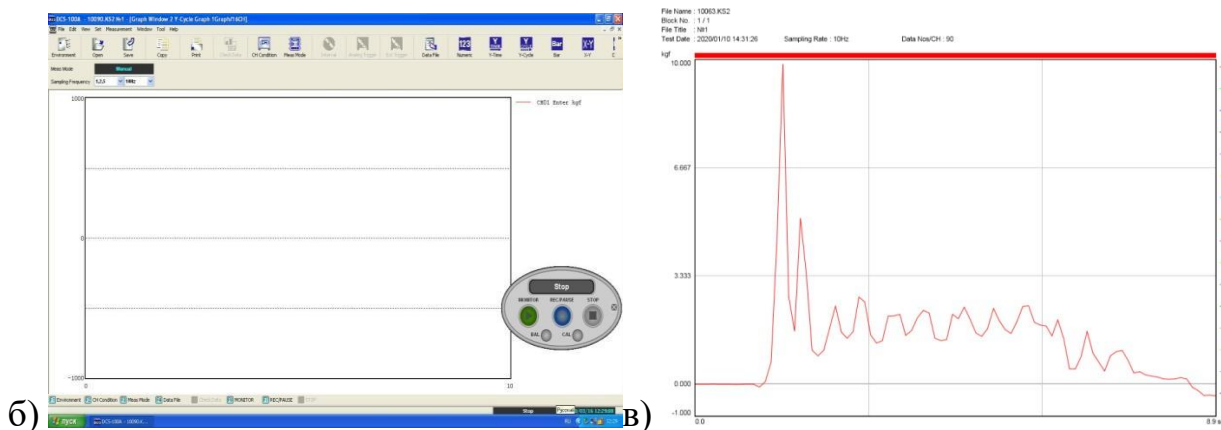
DCS-100A - 10090.KS2 №1 : [Graph Window 2 Y Cycle Graph 1Graph(1ACH)]
File Edit View Set Measurement Window Tool Help
Environment Open Save Copy Print CH Condition Meas Mode Data File Numeric Y-Time Y-Cycle Bar X-Y
Meas Mode Manual
Sampling Frequency 1,2,5 10Hz
1000
CH01 Ёмтег kgf
0
-1000
0 10
Stop
MONITOR REC/PAUSE STOP
ZAL CAL
б) Environment CH Condition Meas Mode Data File MONITOR REC/PAUSE STOP
Stop
пуск DCS-100A - 10090.K...

File Name : 10063.KS2
Block No. : 1 / 1
File Title : №1
Test Date : 2020/01/10 14:31:26 Sampling Rate : 10Hz Data Nos/CH : 90
kgf
10.000
6.667
3.333
0.000
-1.000
0.0 8.9 s
в)